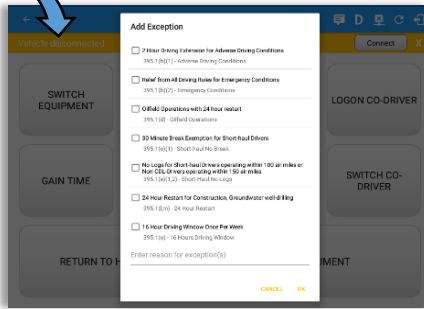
Vehicle disconnected

Connect

SWITCH EQUIPMENT

LOGON CO-DRIVER

GAIN TIME

SWITCH CO-DRIVER

RETURN TO H

MENT

Add Exception

2 Hour Driving Extension for Adverse Driving Conditions
395.1(b)(1) - Adverse Driving Conditions

Relief from All Driving Rules for Emergency Conditions
395.1(b)(2) - Emergency Conditions

Oilfield Operations with 24 hour restart
395.1(d) - Oilfield Operations

30 Minute Break Exemption for Short-haul Drivers
395.1(e)(1) - Short-haul No Break

No Logs for Short-haul Drivers operating within 100 air miles or Non-CDL Drivers operating within 150 air miles
395.1(e)(1,2) - Short-haul No Logs

24 Hour Restart for Construction, Groundwater well-drilling
395.1(m) - 24 Hour Restart

16 Hour Driving Window Once Per Week
395.1(o) - 16 Hours Driving Window

Enter reason for exception(s)

CANCEL OK